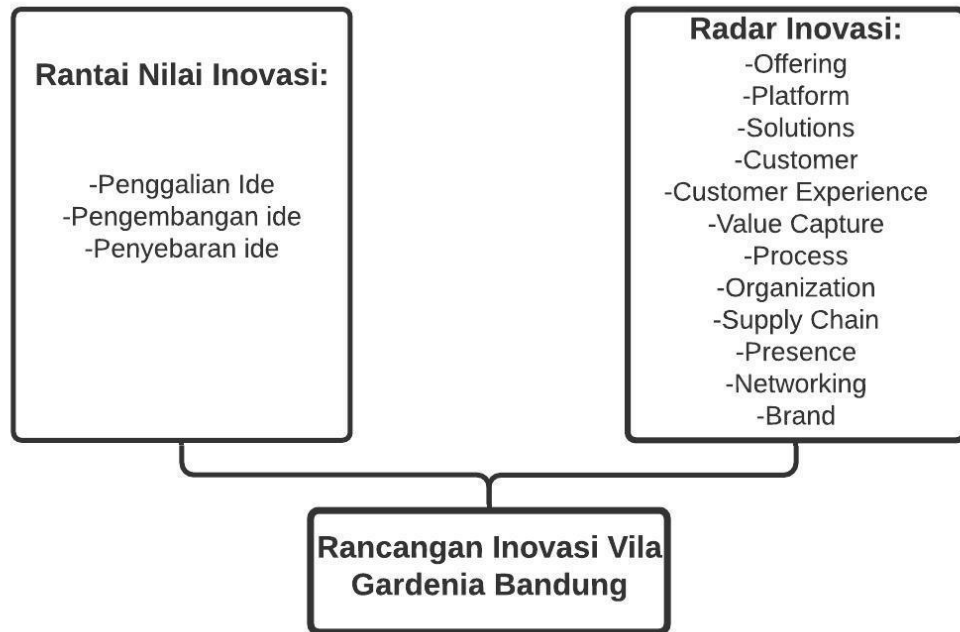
Rantai Nilai Inovasi:

-Penggalian Ide
-Pengembangan ide
-Penyebaran ide

Radar Inovasi:
-Offering
-Platform
-Solutions
-Customer
-Customer Experience
-Value Capture
-Process
-Organization
-Supply Chain
-Presence
-Networking
-Brand

Rancangan Inovasi Vila Gardenia Bandung